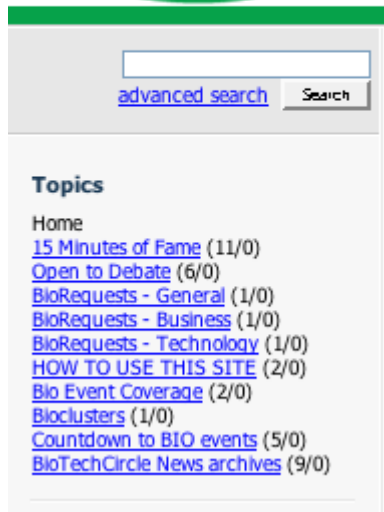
advanced search Search

Topics

Home
15 Minutes of Fame (11/0)
Open to Debate (6/0)
BioRequests - General (1/0)
BioRequests - Business (1/0)
BioRequests - Technology (1/0)
HOW TO USE THIS SITE (2/0)
Bio Event Coverage (2/0)
Bioclusters (1/0)
Countdown to BIO events (5/0)
BioTechCircle News archives (9/0)